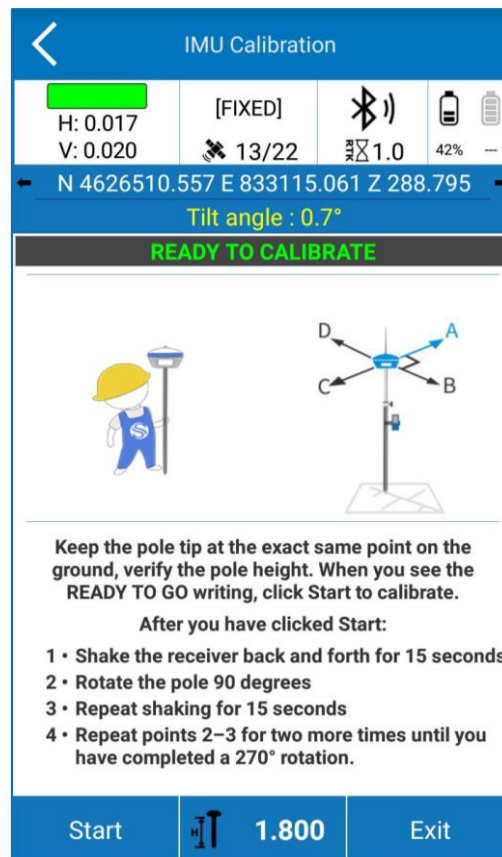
IMU Calibration

H: 0.017
V: 0.020

[FIXED]
13/22

RTK 1.0

42%
--

N 4626510.557 E 833115.061 Z 288.795

Tilt angle : 0.7°

READY TO CALIBRATE

D
A
C
B

S

Keep the pole tip at the exact same point on the ground, verify the pole height. When you see the READY TO GO writing, click Start to calibrate.

After you have clicked Start:

1 • Shake the receiver back and forth for 15 seconds
2 • Rotate the pole 90 degrees
3 • Repeat shaking for 15 seconds
4 • Repeat points 2–3 for two more times until you have completed a 270° rotation.

Start
H
1.800
Exit